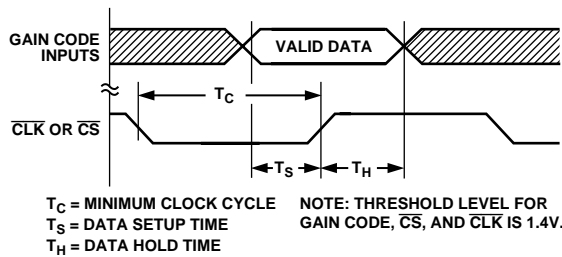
GAIN CODE INPUTS

VALID DATA

$T_C$

$\overline{CLK}$ OR $\overline{CS}$

$T_S$

$T_H$

$T_C$ = MINIMUM CLOCK CYCLE
$T_S$ = DATA SETUP TIME
$T_H$ = DATA HOLD TIME

NOTE: THRESHOLD LEVEL FOR GAIN CODE, $\overline{CS}$, AND $\overline{CLK}$ IS 1.4V.